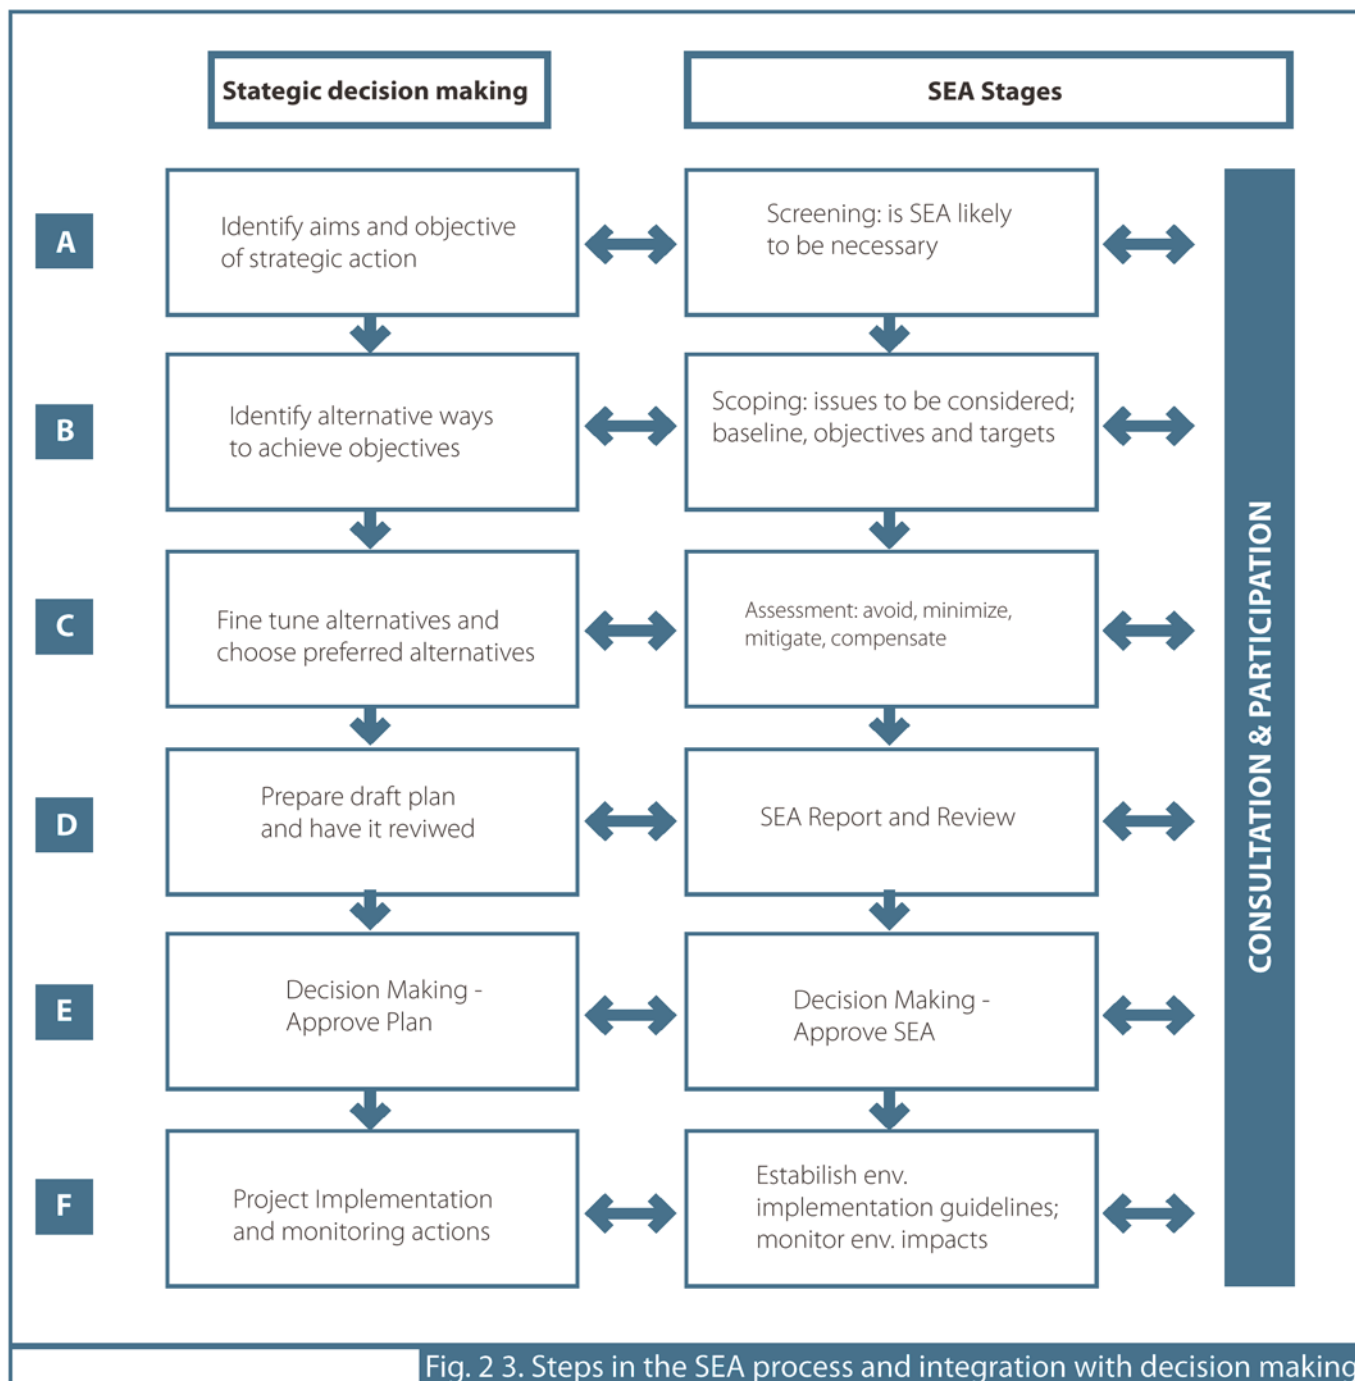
Stategic decision making

SEA Stages

A

Identify aims and objective of strategic action

Screening: is SEA likely to be necessary

B

Identify alternative ways to achieve objectives

Scoping: issues to be considered; baseline, objectives and targets

C

Fine tune alternatives and choose preferred alternatives

Assessment: avoid, minimize, mitigate, compensate

D

Prepare draft plan and have it revived

SEA Report and Review

E

Decision Making - Approve Plan

Decision Making - Approve SEA

F

Project Implementation and monitoring actions

Estabilish env. implementation guidelines; monitor env. impacts

CONSULTATION & PARTICIPATION

Fig. 2 3. Steps in the SEA process and integration with decision makin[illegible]